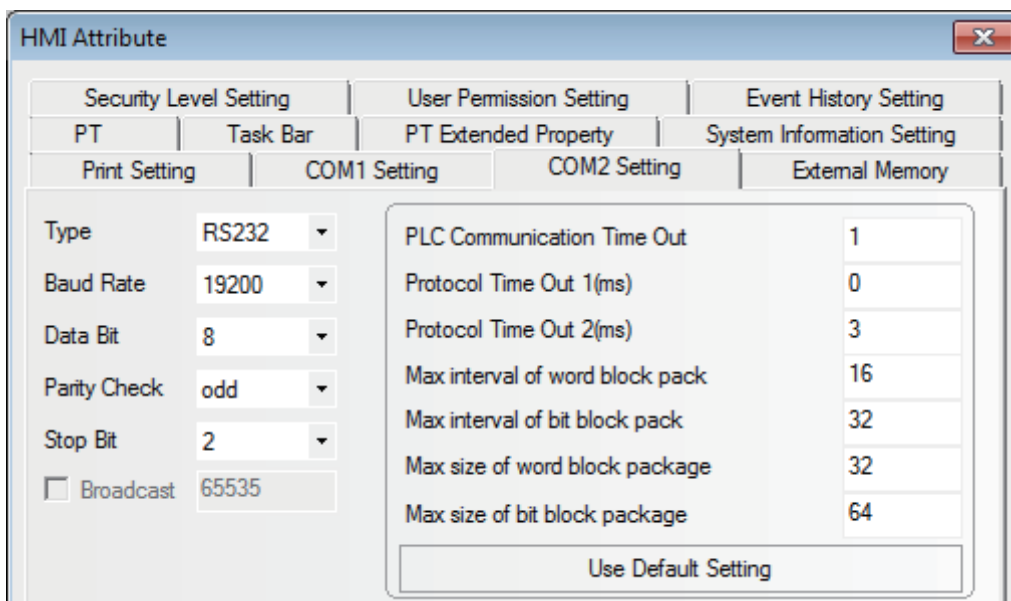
HMI Attribute

Security Level Setting | User Permission Setting | Event History Setting
PT | Task Bar | PT Extended Property | System Information Setting
Print Setting | COM1 Setting | COM2 Setting | External Memory

Type RS232
Baud Rate 19200
Data Bit 8
Parity Check odd
Stop Bit 2
Broadcast 65535

PLC Communication Time Out 1
Protocol Time Out 1(ms) 0
Protocol Time Out 2(ms) 3
Max interval of word block pack 16
Max interval of bit block pack 32
Max size of word block package 32
Max size of bit block package 64
Use Default Setting